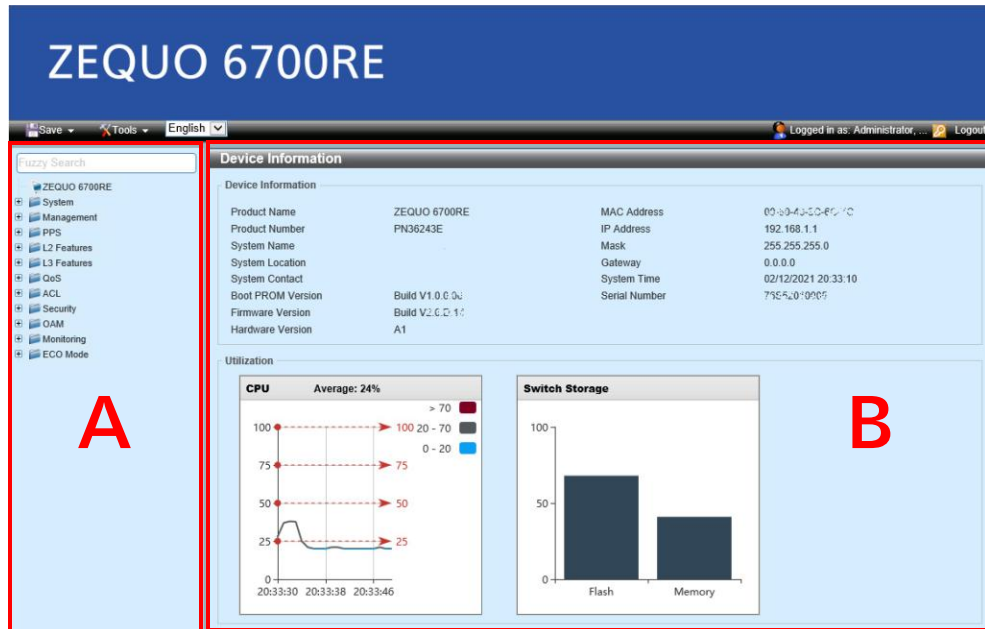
ZEQUO 6700RE

Save ▾ Tools ▾ English

Logged in as: Administrator, ... Logout

Fuzzy Search

ZEQUO 6700RE
System
Management
PPS
L2 Features
L3 Features
QoS
ACL
Security
OAM
Monitoring
ECO Mode

A

Device Information

Device Information

| Product Name | ZEQUO 6700RE | MAC Address | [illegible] |
|---|---|---|---|
| Product Number | PN36243E | IP Address | 192.168.1.1 |
| System Name | | Mask | 255.255.255.0 |
| System Location | | Gateway | 0.0.0.0 |
| System Contact | | System Time | 02/12/2021 20:33:10 |
| Boot PROM Version | Build V1.0.0.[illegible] | Serial Number | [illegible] |
| Firmware Version | Build V2.0.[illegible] | | |
| Hardware Version | A1 | | |

Utilization

CPU Average: 24%

> 70
20 - 70
0 - 20

100 75 50 25 0
100 75 50 25
20:33:30 20:33:38 20:33:46

Switch Storage

100 50 0
Flash Memory

B